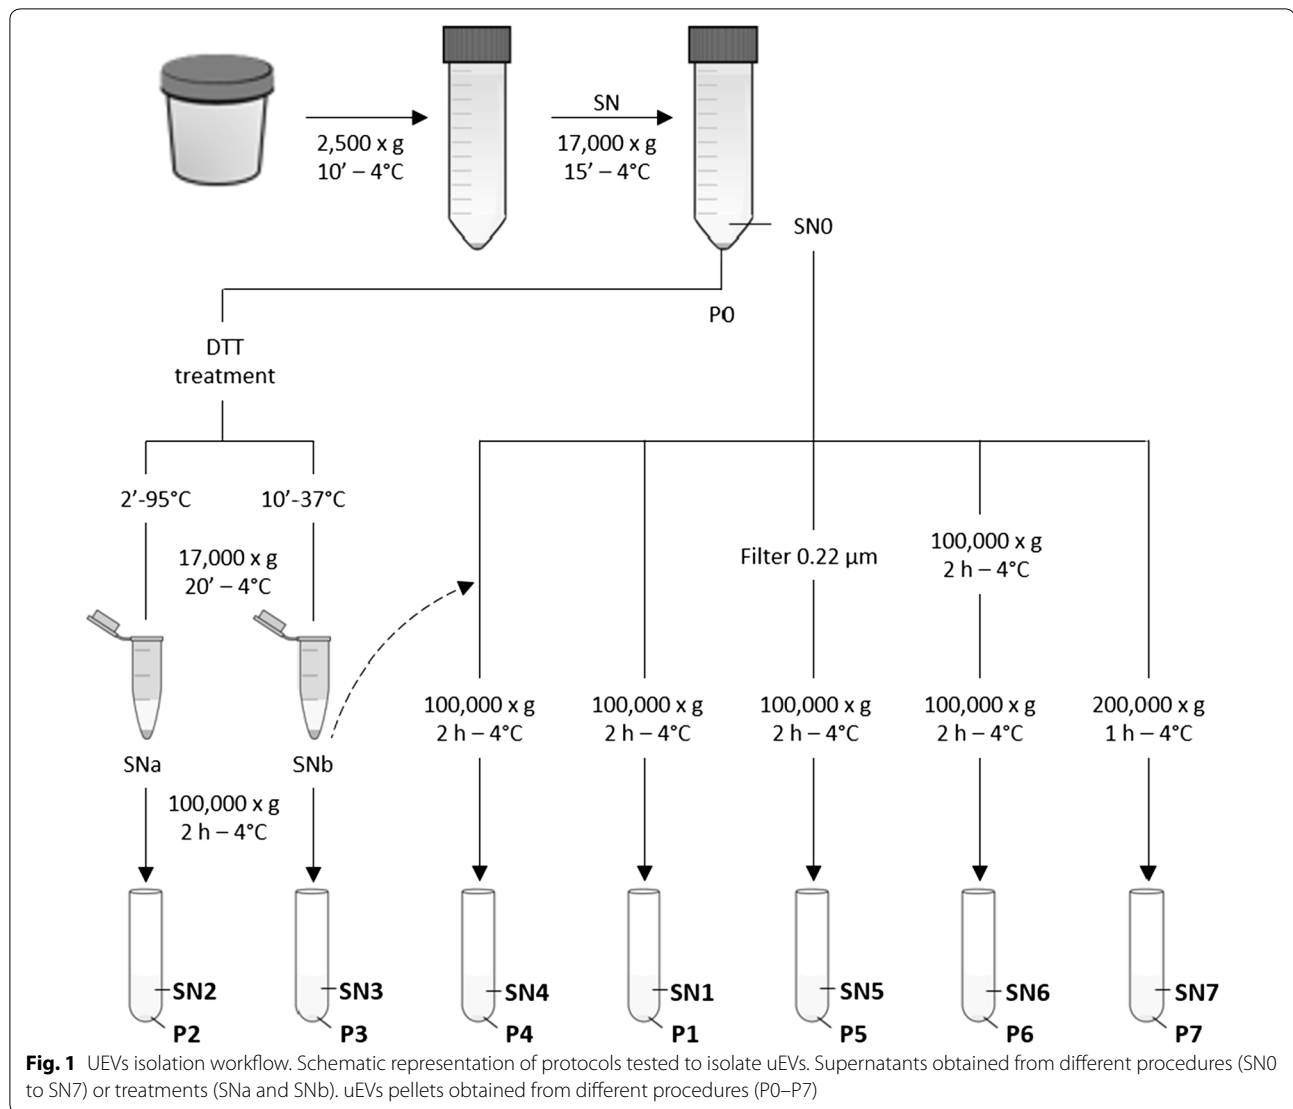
2,500 x g
10' – 4°C

SN
17,000 x g
15' – 4°C

SN0

P0

DTT treatment

2'-95°C

10'-37°C

17,000 x g
20' – 4°C

Filter 0.22 μm

100,000 x g
2 h – 4°C

SNa

SNb

100,000 x g
2 h – 4°C

100,000 x g
2 h – 4°C

100,000 x g
2 h – 4°C

100,000 x g
2 h – 4°C

100,000 x g
2 h – 4°C

200,000 x g
1 h – 4°C

SN2
P2

SN3
P3

SN4
P4

SN1
P1

SN5
P5

SN6
P6

SN7
P7

**Fig. 1** UEVs isolation workflow. Schematic representation of protocols tested to isolate uEVs. Supernatants obtained from different procedures (SN0 to SN7) or treatments (SNa and SNb). uEVs pellets obtained from different procedures (P0–P7)